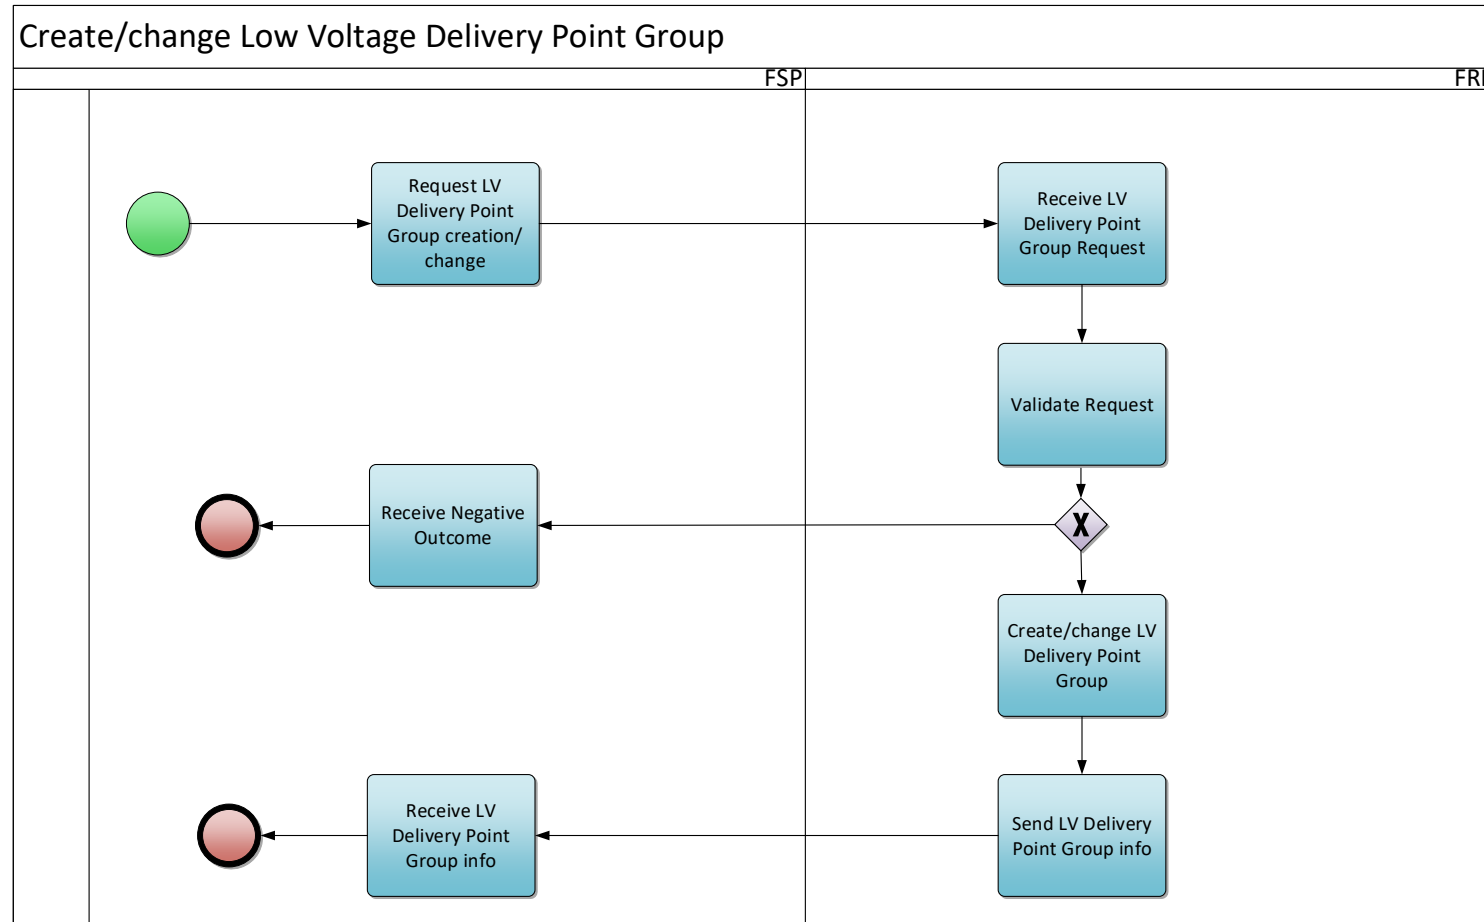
Create/change Low Voltage Delivery Point Group

FSP

FRI

Request LV Delivery Point Group creation/ change

Receive LV Delivery Point Group Request

Validate Request

Receive Negative Outcome

X

Create/change LV Delivery Point Group

Receive LV Delivery Point Group info

Send LV Delivery Point Group info